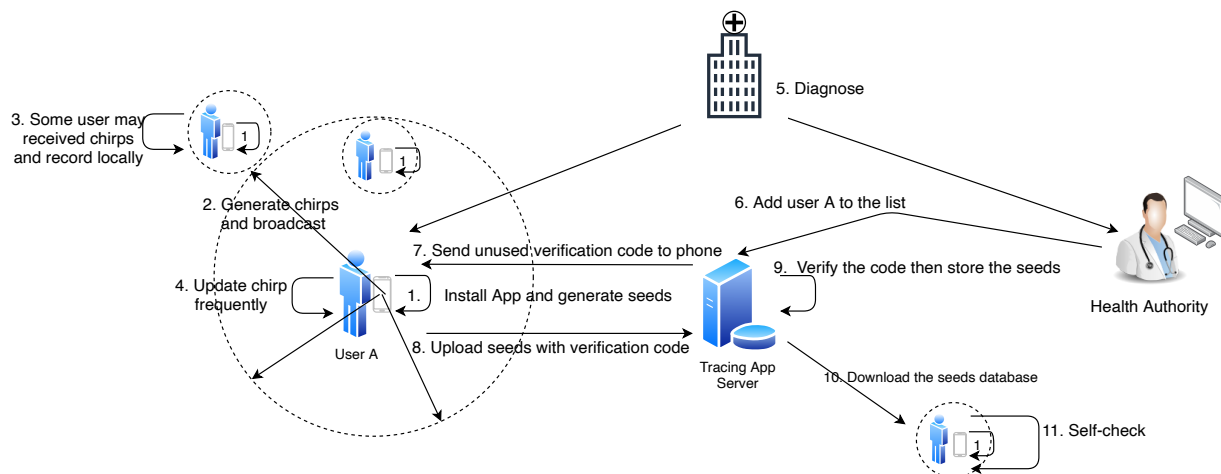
5. Diagnose

3. Some user may received chirps and record locally

1

1

2. Generate chirps and broadcast

6. Add user A to the list

7. Send unused verification code to phone

9. Verify the code then store the seeds

4. Update chirp frequently

1.

Install App and generate seeds

Health Authority

User A

8. Upload seeds with verification code

Tracing App Server

10. Download the seeds database

11. Self-check

1